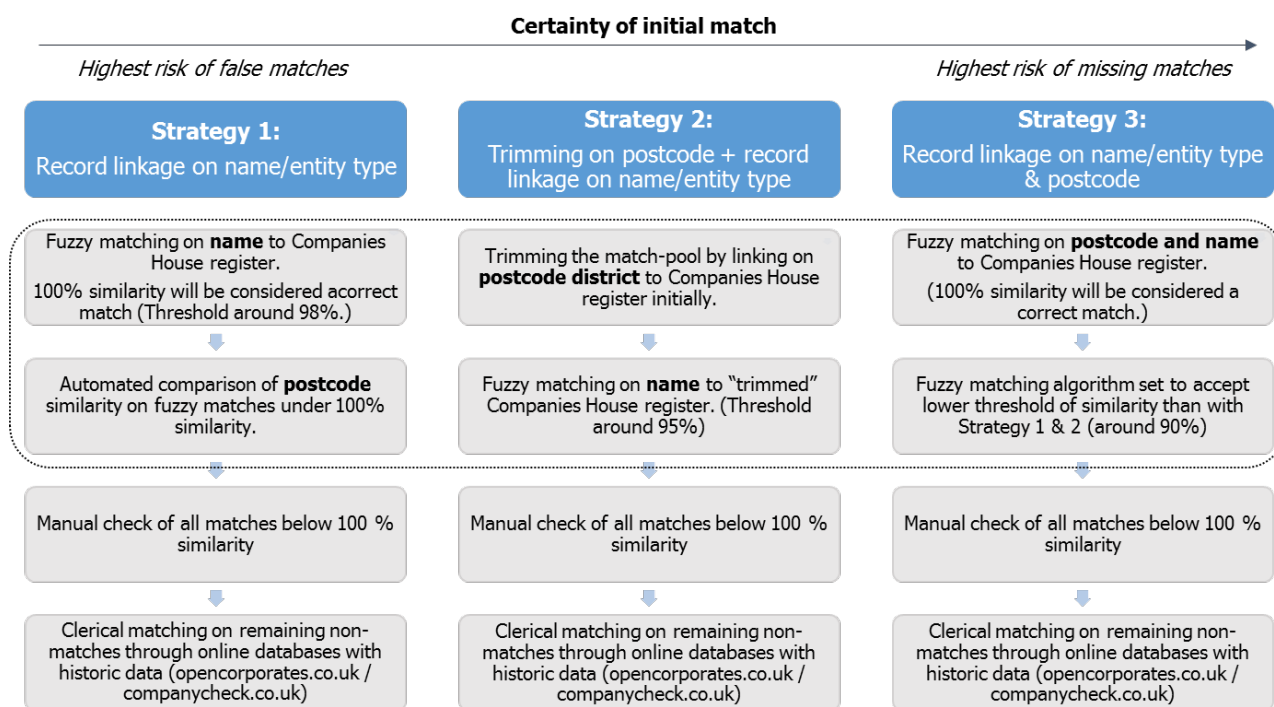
Certainty of initial match

Highest risk of false matches

Highest risk of missing matches

Strategy 1:
Record linkage on name/entity type

Fuzzy matching on name to Companies House register.
100% similarity will be considered acorrect match (Threshold around 98%.)

Automated comparison of postcode similarity on fuzzy matches under 100% similarity.

Manual check of all matches below 100 % similarity

Clerical matching on remaining non-matches through online databases with historic data (opencorporates.co.uk / companycheck.co.uk)

Strategy 2:
Trimming on postcode + record linkage on name/entity type

Trimming the match-pool by linking on postcode district to Companies House register initially.

Fuzzy matching on name to "trimmed" Companies House register. (Threshold around 95%)

Manual check of all matches below 100 % similarity

Clerical matching on remaining non-matches through online databases with historic data (opencorporates.co.uk / companycheck.co.uk)

Strategy 3:
Record linkage on name/entity type & postcode

Fuzzy matching on postcode and name to Companies House register.
(100% similarity will be considered a correct match.)

Fuzzy matching algorithm set to accept lower threshold of similarity than with Strategy 1 & 2 (around 90%)

Manual check of all matches below 100 % similarity

Clerical matching on remaining non-matches through online databases with historic data (opencorporates.co.uk / companycheck.co.uk)